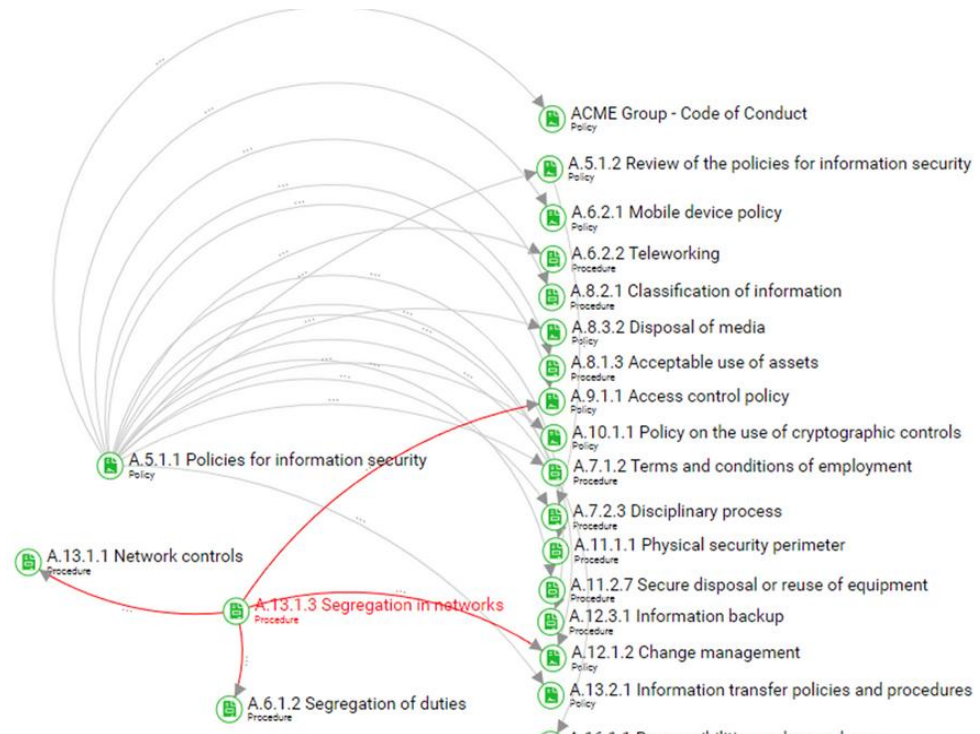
ACME Group - Code of Conduct
Policy

A.5.1.2 Review of the policies for information security
Policy

A.6.2.1 Mobile device policy
Policy

A.6.2.2 Teleworking
Procedure

A.8.2.1 Classification of information
Procedure

A.8.3.2 Disposal of media
Policy

A.8.1.3 Acceptable use of assets
Procedure

A.9.1.1 Access control policy
Policy

A.10.1.1 Policy on the use of cryptographic controls
Policy

A.5.1.1 Policies for information security
Policy

A.7.1.2 Terms and conditions of employment
Procedure

A.7.2.3 Disciplinary process
Procedure

A.13.1.1 Network controls
Procedure

A.11.1.1 Physical security perimeter
Procedure

A.11.2.7 Secure disposal or reuse of equipment
Procedure

A.13.1.3 Segregation in networks
Procedure

A.12.3.1 Information backup
Procedure

A.12.1.2 Change management
Policy

A.13.2.1 Information transfer policies and procedures
Policy

A.6.1.2 Segregation of duties
Procedure

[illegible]